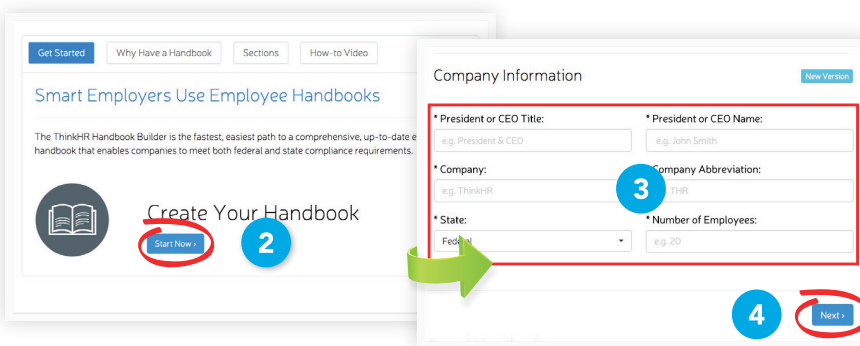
Get Started
Why Have a Handbook
Sections
How-to Video

Smart Employers Use Employee Handbooks

The ThinkHR Handbook Builder is the fastest, easiest path to a comprehensive, up-to-date e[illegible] handbook that enables companies to meet both federal and state compliance requirements.

Create Your Handbook
Start Now ›
2

Company Information
New Version

* President or CEO Title:
e.g. President & CEO
* President or CEO Name:
e.g. John Smith
* Company:
e.g. ThinkHR
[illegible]ompany Abbreviation:
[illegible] THR
3
* State:
Fede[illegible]l
* Number of Employees:
e.g. 20

4
Next ›